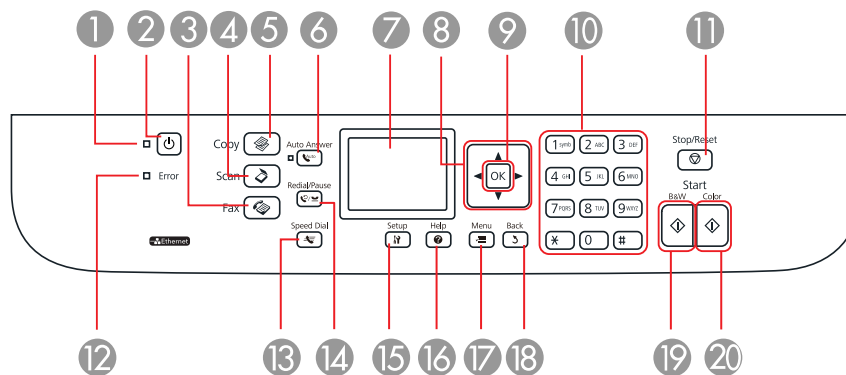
1 2 3 4 5 6 7 8 9 10 11

Error

Copy

Scan

Fax

Auto Answer

Redial/Pause

Speed Dial

Ethernet

OK

Setup

Help

Menu

Back

1 symb 2 ABC 3 DEF

4 GHI 5 JKL 6 MNO

7 PQRS 8 TUV 9 WXYZ

0 #

Stop/Reset

Start

B&W

Color

12 13 14 15 16 17 18 19 20